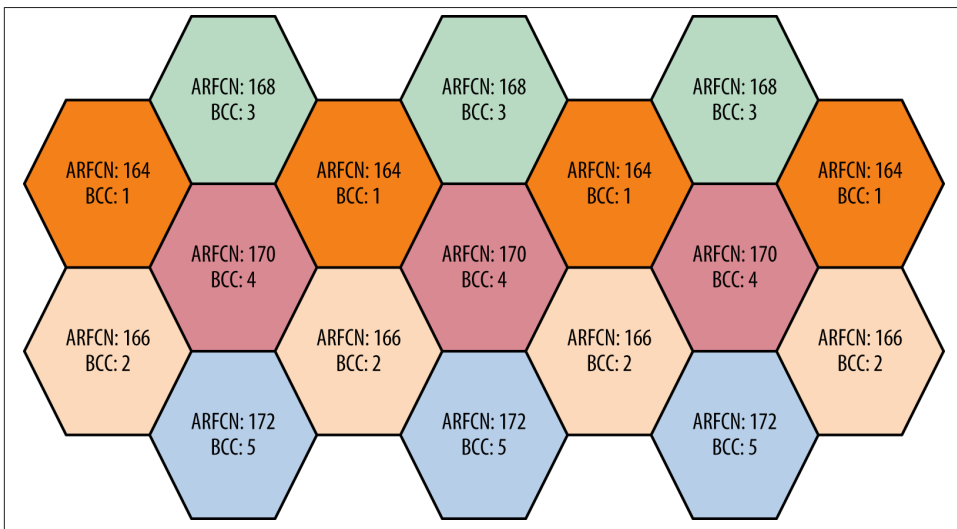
ARFCN: 168
BCC: 3

ARFCN: 168
BCC: 3

ARFCN: 168
BCC: 3

ARFCN: 164
BCC: 1

ARFCN: 164
BCC: 1

ARFCN: 164
BCC: 1

ARFCN: 164
BCC: 1

ARFCN: 170
BCC: 4

ARFCN: 170
BCC: 4

ARFCN: 170
BCC: 4

ARFCN: 166
BCC: 2

ARFCN: 166
BCC: 2

ARFCN: 166
BCC: 2

ARFCN: 166
BCC: 2

ARFCN: 172
BCC: 5

ARFCN: 172
BCC: 5

ARFCN: 172
BCC: 5